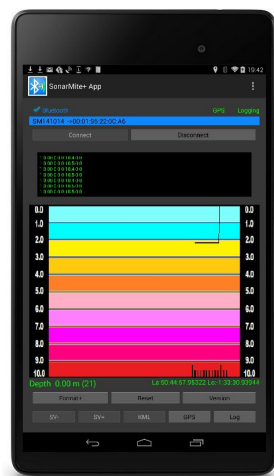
19:42

SonarMite+ App

bluetooth
GPS
Logging

SM141014 →00:01:95:22:0C:A6

Connect
Disconnect

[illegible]

0.0
1.0
2.0
3.0
4.0
5.0
6.0
7.0
8.0
9.0
10.0

0.0
1.0
2.0
3.0
4.0
5.0
6.0
7.0
8.0
9.0
10.0

Depth 0.00 m (21)
La:50:44:57.95322 Lo:-1:30:30.93944

Format+
Reset
Version

SV-
SV+
KML
GPS
Log